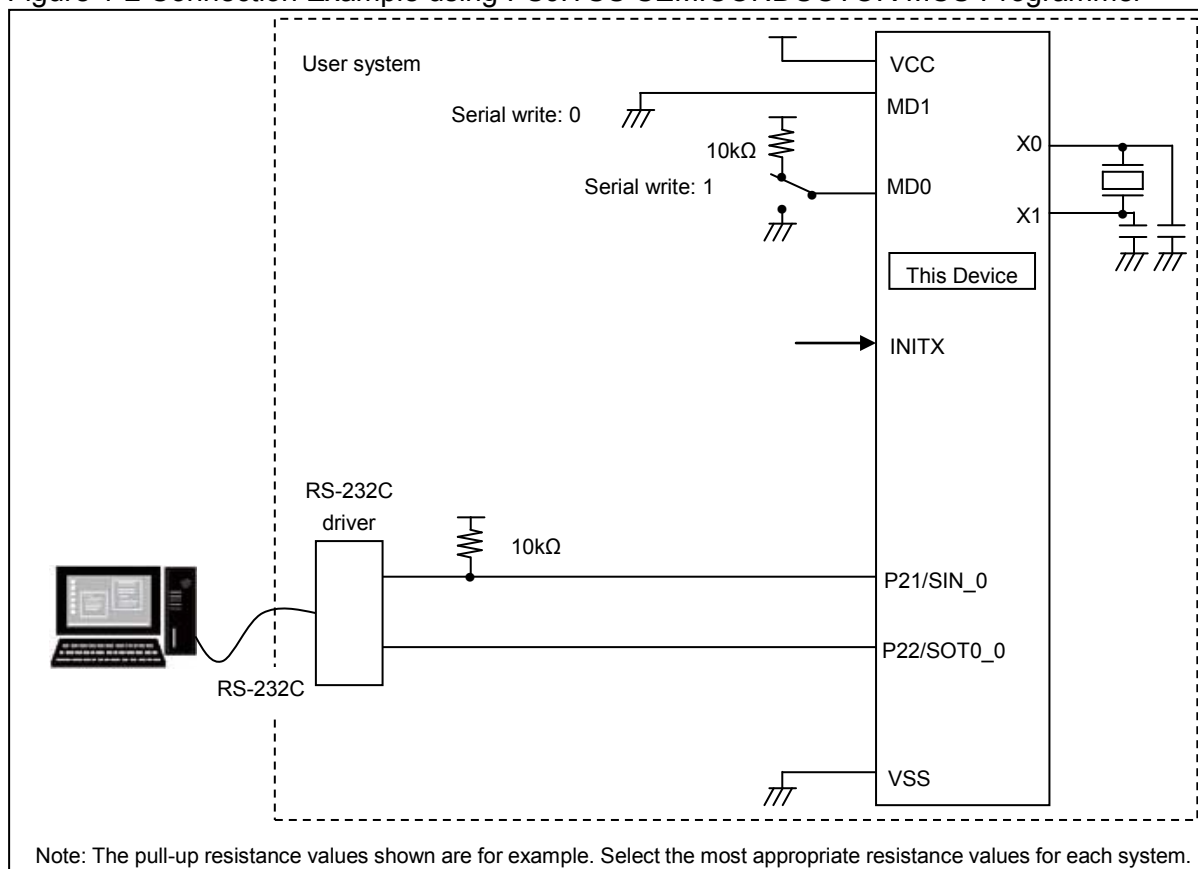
Figure 1-2 Connection Example using FUJITSU SEMICONDUCTOR MCU Programmer

User system

VCC

MD1

Serial write: 0

10kΩ

X0

Serial write: 1

MD0

X1

This Device

INITX

RS-232C driver

10kΩ

P21/SIN_0

P22/SOT0_0

RS-232C

VSS

Note: The pull-up resistance values shown are for example. Select the most appropriate resistance values for each system.